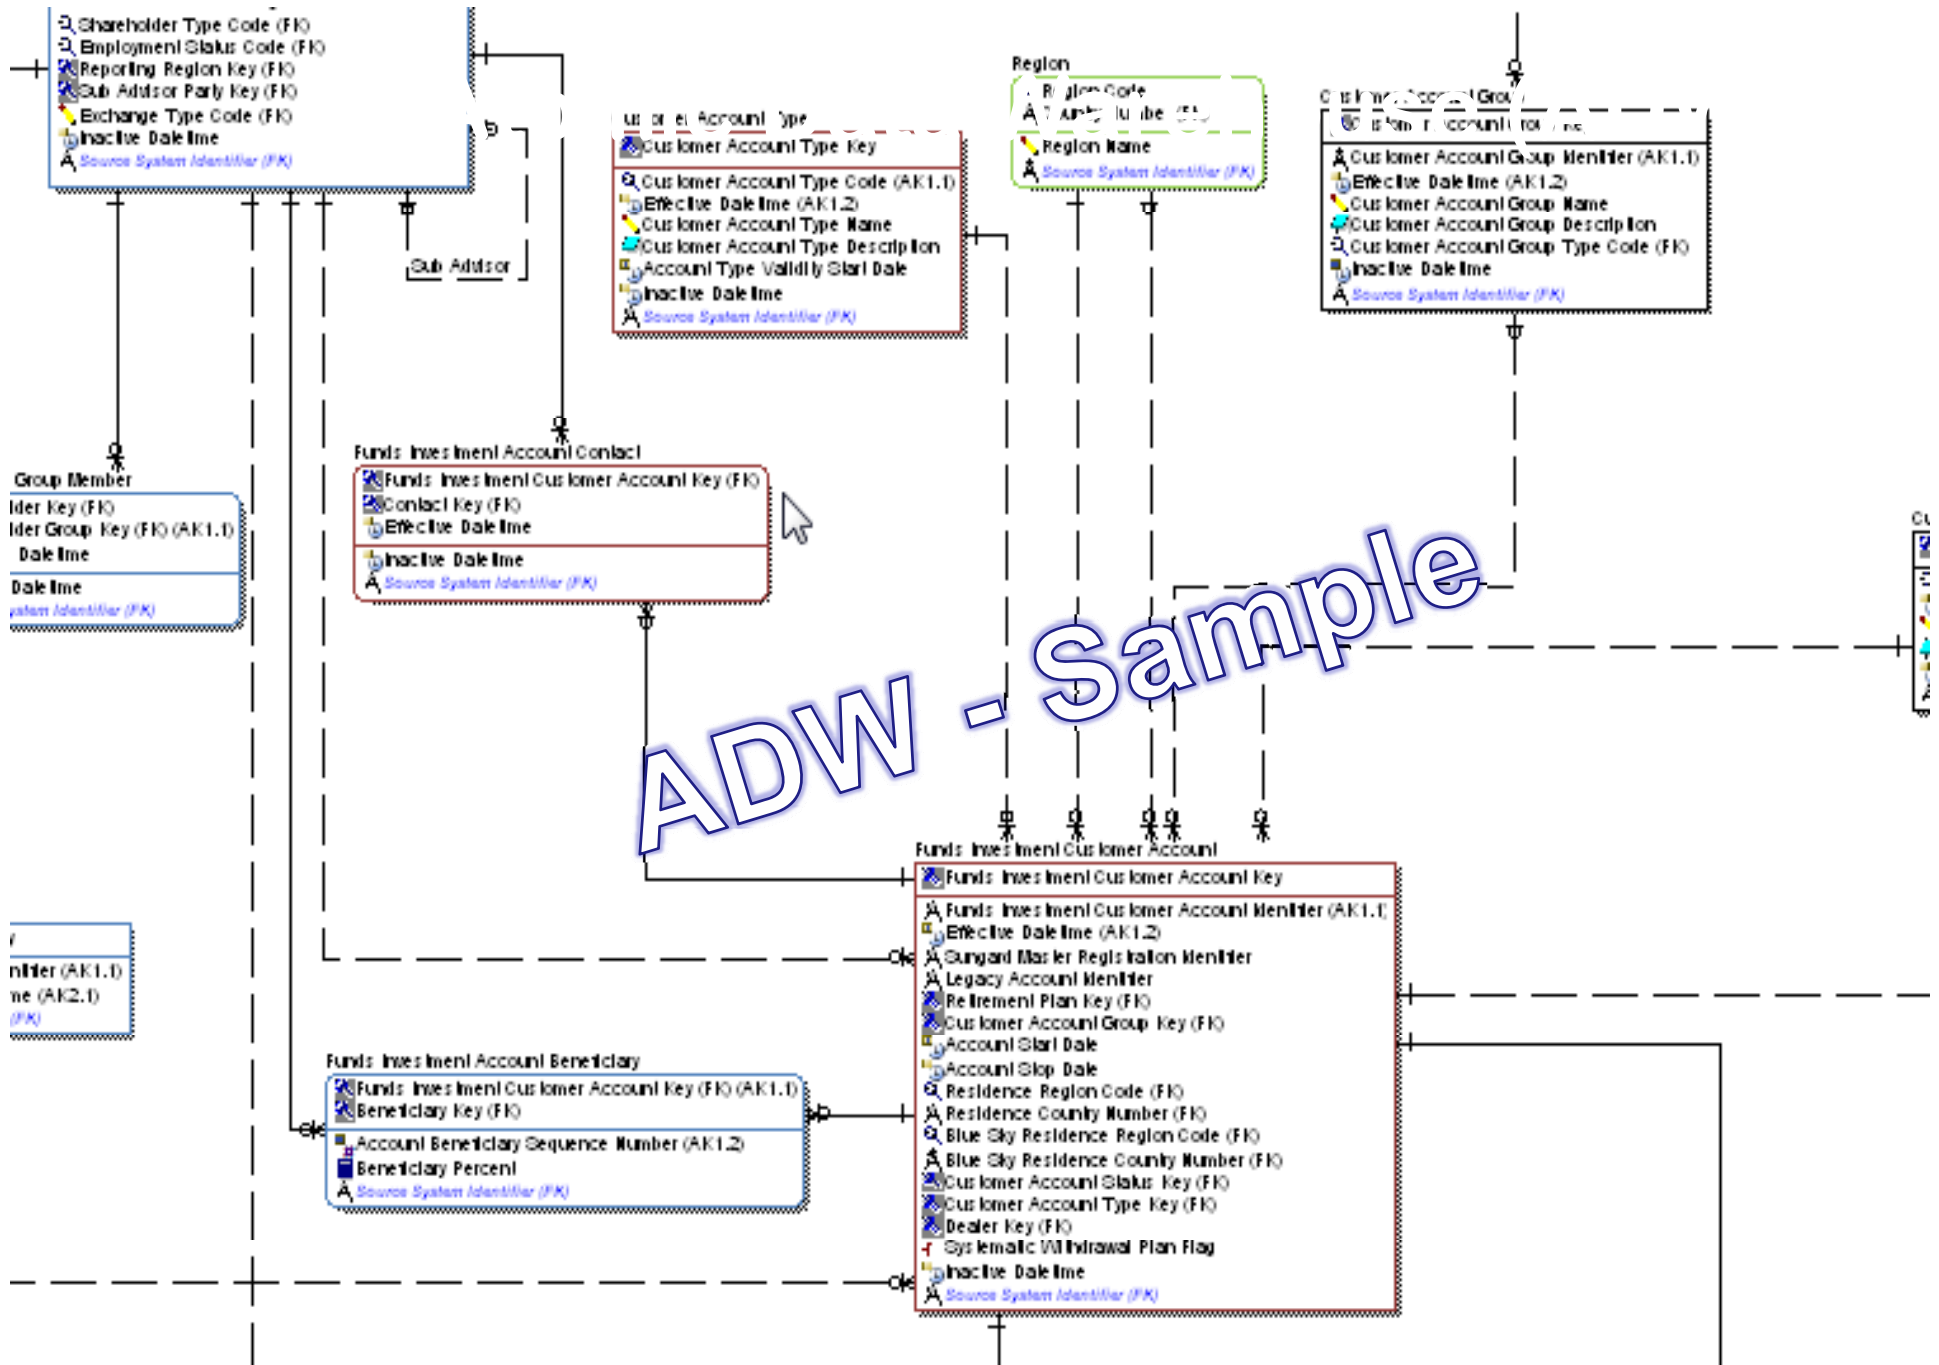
Shareholder Type Code (FK)
Employment Status Code (FK)
Reporting Region Key (FK)
Sub Advisor Party Key (FK)
Exchange Type Code (FK)
Inactive Date time
Source System Identifier (FK)

Sub Advisor

Customer Account Type
Customer Account Type Key
Customer Account Type Code (AK1.1)
Effective Date time (AK1.2)
Customer Account Type Name
Customer Account Type Description
Account Type Validity Start Date
Inactive Date time
Source System Identifier (FK)

Region
Region Code
Country Number (FK)
Region Name
Source System Identifier (FK)

Customer Account Group
Customer Account Group Key
Customer Account Group Identifier (AK1.1)
Effective Date time (AK1.2)
Customer Account Group Name
Customer Account Group Description
Customer Account Group Type Code (FK)
Inactive Date time
Source System Identifier (FK)

Group Member
lder Key (FK)
lder Group Key (FK) (AK1.1)
Date time
Date time
ystem Identifier (FK)

Funds Investment Account Contact
Funds Investment Customer Account Key (FK)
Contact Key (FK)
Effective Date time
Inactive Date time
Source System Identifier (FK)

ADW - Sample

Cu

Funds Investment Customer Account
Funds Investment Customer Account Key
Funds Investment Customer Account Identifier (AK1.1)
Effective Date time (AK1.2)
Sungard Master Registration Identifier
Legacy Account Identifier
Retirement Plan Key (FK)
Customer Account Group Key (FK)
Account Start Date
Account Stop Date
Residence Region Code (FK)
Residence County Number (FK)
Blue Sky Residence Region Code (FK)
Blue Sky Residence County Number (FK)
Customer Account Status Key (FK)
Customer Account Type Key (FK)
Dealer Key (FK)
Systematic Withdrawal Plan Flag
Inactive Date time
Source System Identifier (FK)

ntifier (AK1.1)
me (AK2.1)
(FK)

Funds Investment Account Beneficiary
Funds Investment Customer Account Key (FK) (AK1.1)
Beneficiary Key (FK)
Account Beneficiary Sequence Number (AK1.2)
Beneficiary Percent
Source System Identifier (FK)